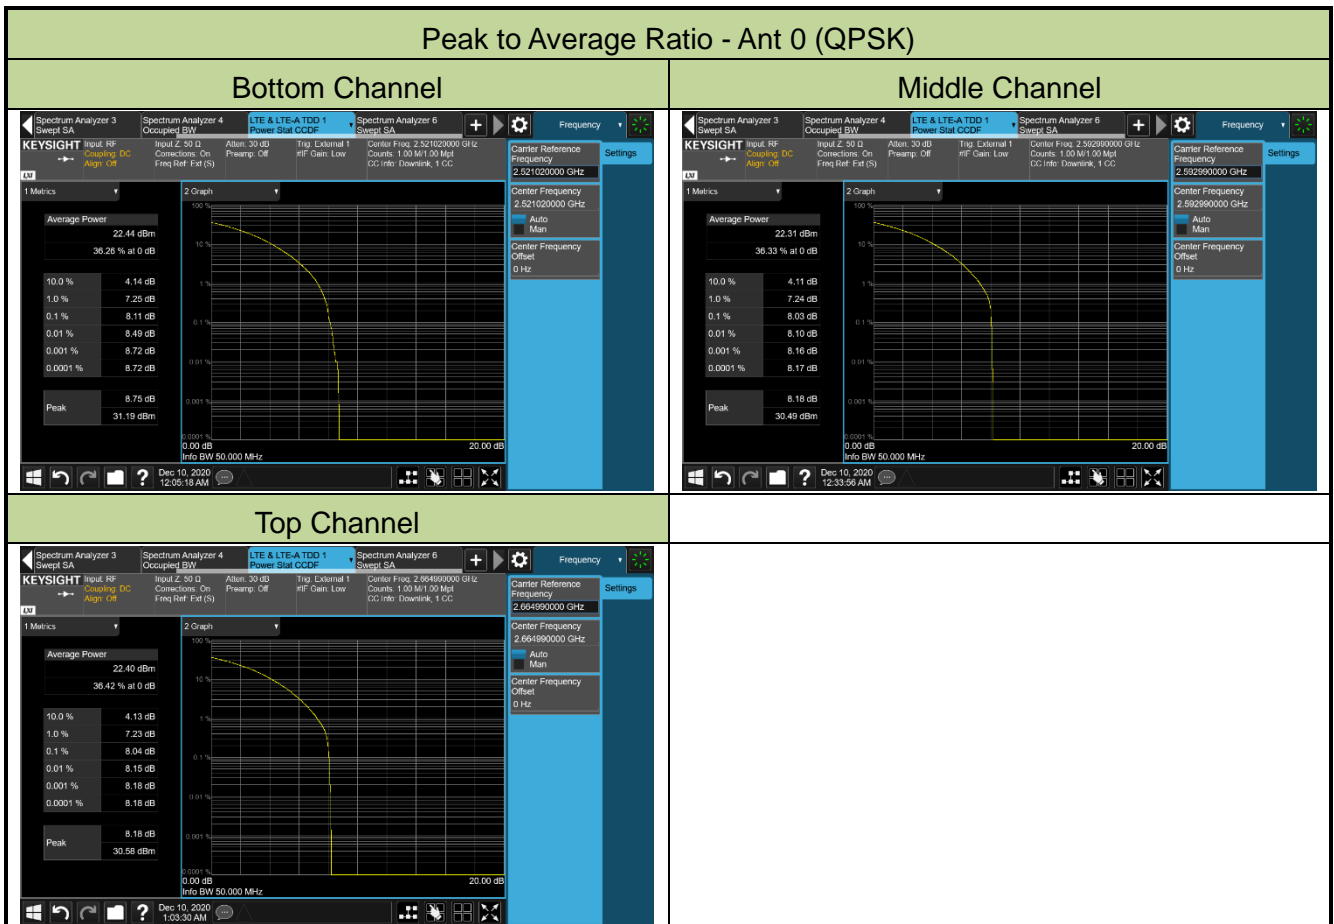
Peak to Average Ratio - Ant 0 (QPSK)

| Bottom Channel | Middle Channel |
|---|---|
| Spectrum Analyzer 3 Swept SA; Spectrum Analyzer 4 Occupied BW; LTE & LTE-A TDD 1 Power Stat CCDF; Spectrum Analyzer 6 Swept SA; Frequency; KEYSIGHT Input: RF Coupling: DC Align: Off; Input Z: 50 Ω Corrections: On Freq Ref: Ext (S); Atten: 30 dB Preamp: Off; Trig: External 1 #IF Gain: Low; Center Freq: 2.521020000 GHz Counts: 1.00 M/1.00 Mpt CC Info: Downlink, 1 CC; Carrier Reference Frequency 2.521020000 GHz; Settings; 1 Metrics; 2 Graph; Average Power 22.44 dBm; 36.26 % at 0 dB; 10.0 % 4.14 dB; 1.0 % 7.25 dB; 0.1 % 8.11 dB; 0.01 % 8.49 dB; 0.001 % 8.72 dB; 0.0001 % 8.72 dB; Peak 8.75 dB 31.19 dBm; 100 %; 10 %; 1 %; 0.1 %; 0.01 %; 0.001 %; 0.0001 %; 0.00 dB; 20.00 dB; Info BW 50.000 MHz; Center Frequency 2.521020000 GHz; Auto; Man; Center Frequency Offset 0 Hz; Dec 10, 2020 12:05:18 AM | Spectrum Analyzer 3 Swept SA; Spectrum Analyzer 4 Occupied BW; LTE & LTE-A TDD 1 Power Stat CCDF; Spectrum Analyzer 6 Swept SA; Frequency; KEYSIGHT Input: RF Coupling: DC Align: Off; Input Z: 50 Ω Corrections: On Freq Ref: Ext (S); Atten: 30 dB Preamp: Off; Trig: External 1 #IF Gain: Low; Center Freq: 2.592990000 GHz Counts: 1.00 M/1.00 Mpt CC Info: Downlink, 1 CC; Carrier Reference Frequency 2.592990000 GHz; Settings; 1 Metrics; 2 Graph; Average Power 22.31 dBm; 36.33 % at 0 dB; 10.0 % 4.11 dB; 1.0 % 7.24 dB; 0.1 % 8.03 dB; 0.01 % 8.10 dB; 0.001 % 8.16 dB; 0.0001 % 8.17 dB; Peak 8.18 dB 30.49 dBm; 100 %; 10 %; 1 %; 0.1 %; 0.01 %; 0.001 %; 0.0001 %; 0.00 dB; 20.00 dB; Info BW 50.000 MHz; Center Frequency 2.592990000 GHz; Auto; Man; Center Frequency Offset 0 Hz; Dec 10, 2020 12:33:56 AM |
| Top Channel | |
| Spectrum Analyzer 3 Swept SA; Spectrum Analyzer 4 Occupied BW; LTE & LTE-A TDD 1 Power Stat CCDF; Spectrum Analyzer 6 Swept SA; Frequency; KEYSIGHT Input: RF Coupling: DC Align: Off; Input Z: 50 Ω Corrections: On Freq Ref: Ext (S); Atten: 30 dB Preamp: Off; Trig: External 1 #IF Gain: Low; Center Freq: 2.664990000 GHz Counts: 1.00 M/1.00 Mpt CC Info: Downlink, 1 CC; Carrier Reference Frequency 2.664990000 GHz; Settings; 1 Metrics; 2 Graph; Average Power 22.40 dBm; 36.42 % at 0 dB; 10.0 % 4.13 dB; 1.0 % 7.23 dB; 0.1 % 8.04 dB; 0.01 % 8.15 dB; 0.001 % 8.18 dB; 0.0001 % 8.18 dB; Peak 8.18 dB 30.58 dBm; 100 %; 10 %; 1 %; 0.1 %; 0.01 %; 0.001 %; 0.0001 %; 0.00 dB; 20.00 dB; Info BW 50.000 MHz; Center Frequency 2.664990000 GHz; Auto; Man; Center Frequency Offset 0 Hz; Dec 10, 2020 1:03:30 AM | |